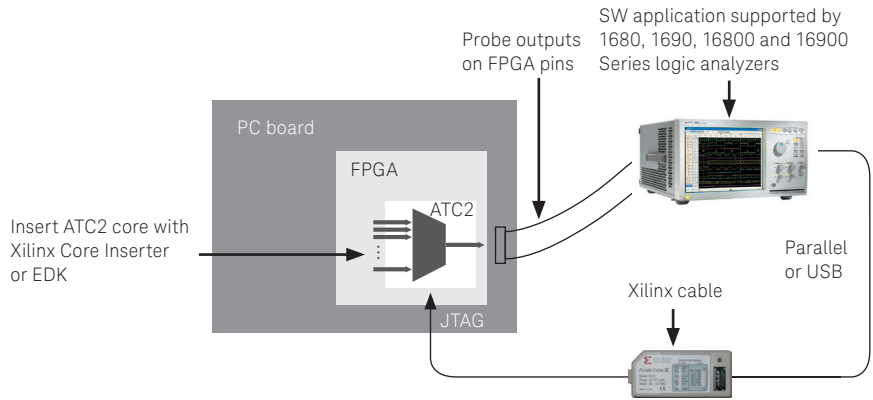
SW application supported by 1680, 1690, 16800 and 16900 Series logic analyzers

Probe outputs on FPGA pins

PC board

FPGA

ATC2

Insert ATC2 core with Xilinx Core Inserter or EDK

JTAG

Xilinx cable

Parallel or USB